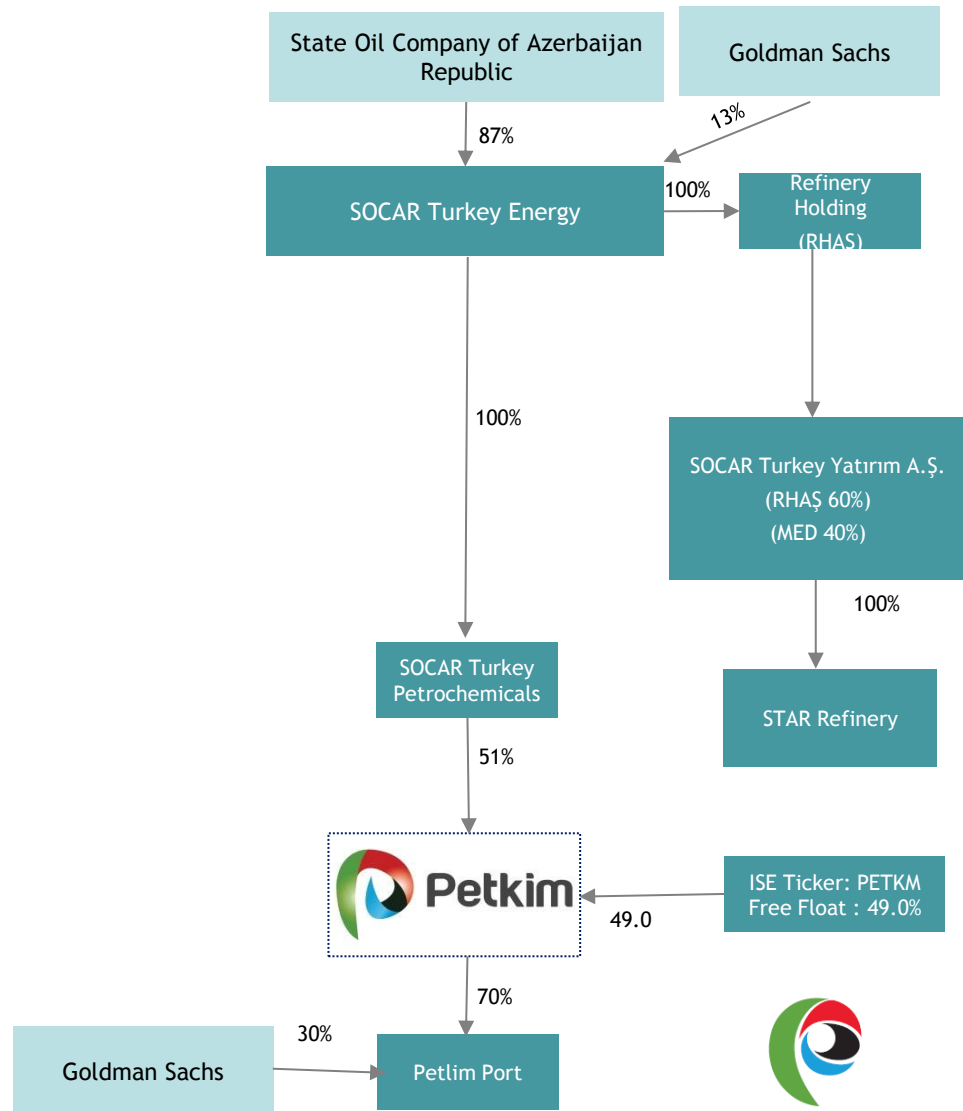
State Oil Company of Azerbaijan Republic

Goldman Sachs

87%

13%

SOCAR Turkey Energy

100%

Refinery Holding (RHAŞ)

100%

SOCAR Turkey Yatırım A.Ş.
(RHAŞ 60%)
(MED 40%)

100%

SOCAR Turkey Petrochemicals

STAR Refinery

51%

Petkim

ISE Ticker: PETKM
Free Float : 49.0%

49.0

70%

30%

Goldman Sachs

Petlim Port